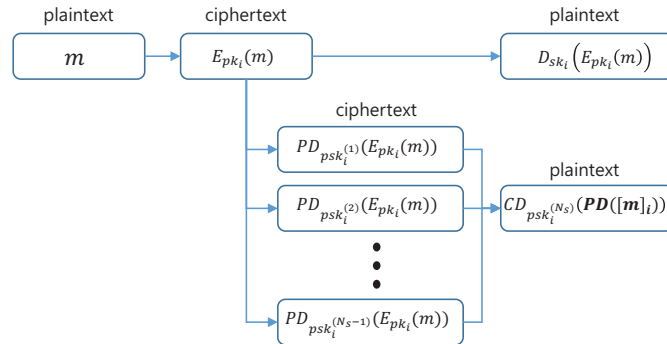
plaintext

$m$

ciphertext

$E_{pk_i}(m)$

plaintext

$D_{sk_i}\left(E_{pk_i}(m)\right)$

ciphertext

$PD_{psk_i^{(1)}}(E_{pk_i}(m))$

$PD_{psk_i^{(2)}}(E_{pk_i}(m))$

$PD_{psk_i^{(N_s-1)}}(E_{pk_i}(m))$

plaintext

$CD_{psk_i^{(N_s)}}(\boldsymbol{PD}([\boldsymbol{m}]_{\boldsymbol{i}}))$